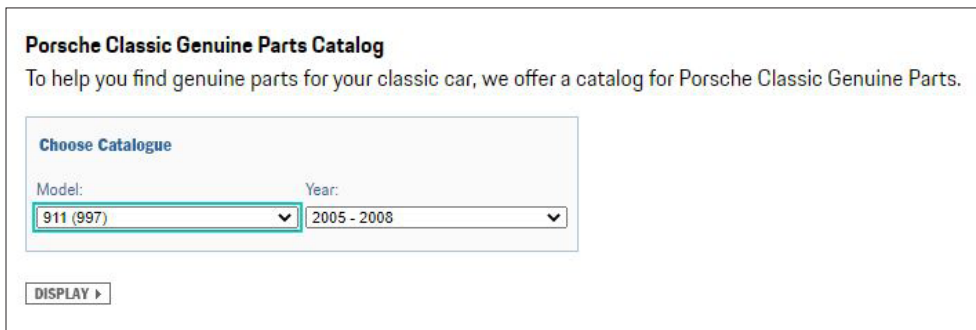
Porsche Classic Genuine Parts Catalog
To help you find genuine parts for your classic car, we offer a catalog for Porsche Classic Genuine Parts.

Choose Catalogue

Model:
911 (997)

Year:
2005 - 2008

DISPLAY ▸